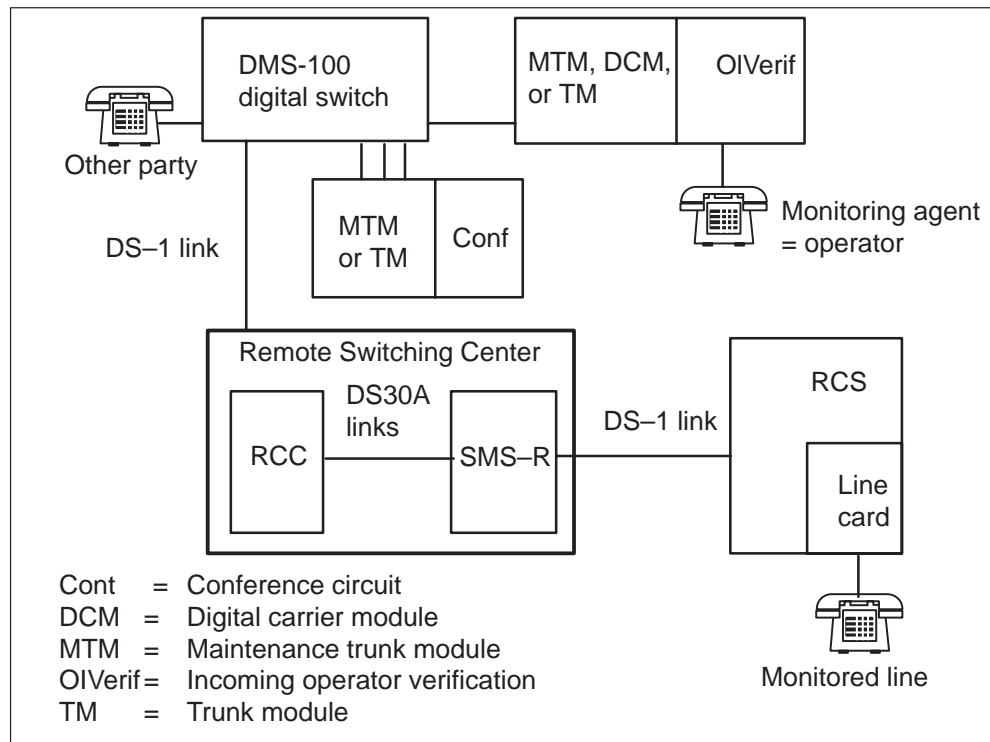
DMS-100 digital switch

Other party

MTM, DCM, or TM

OIVerif

MTM or TM

Conf

Monitoring agent = operator

DS–1 link

Remote Switching Center

RCC

DS30A links

SMS–R

DS–1 link

RCS

Line card

Monitored line

Cont = Conference circuit
DCM = Digital carrier module
MTM = Maintenance trunk module
OIVerif = Incoming operator verification
TM = Trunk module